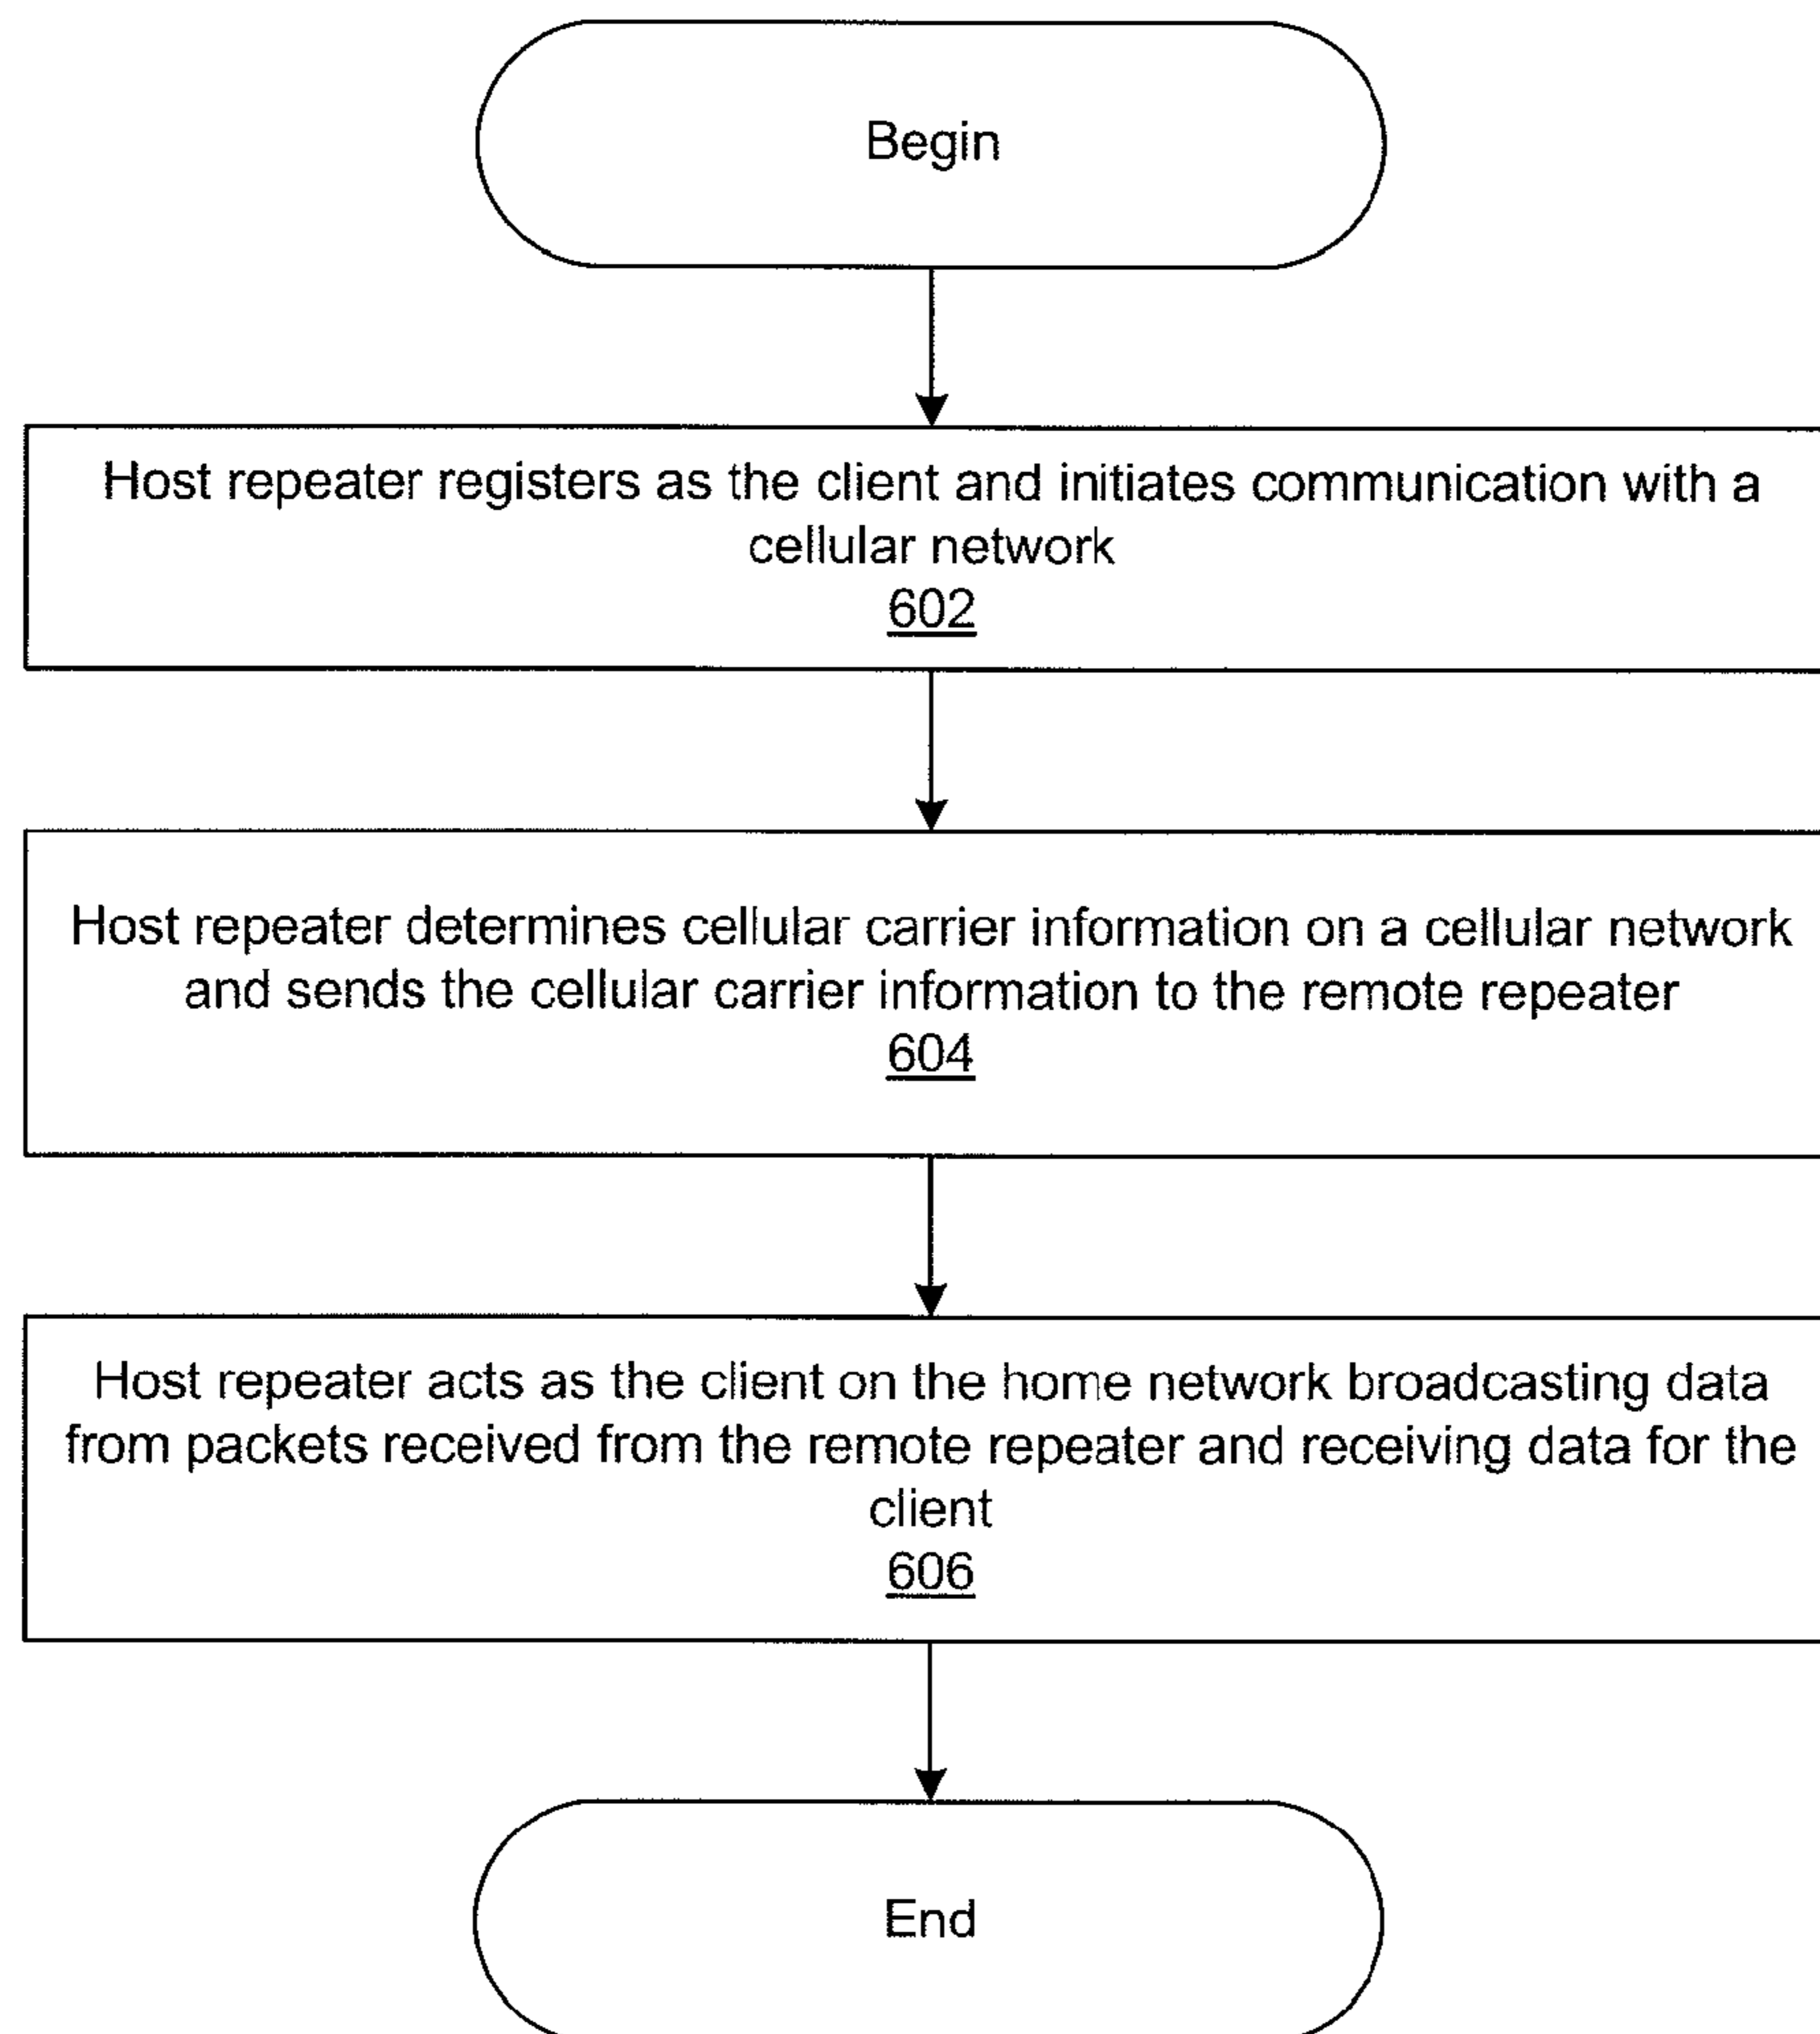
Begin

Host repeater registers as the client and initiates communication with a cellular network
602

Host repeater determines cellular carrier information on a cellular network and sends the cellular carrier information to the remote repeater
604

Host repeater acts as the client on the home network broadcasting data from packets received from the remote repeater and receiving data for the client
606

End